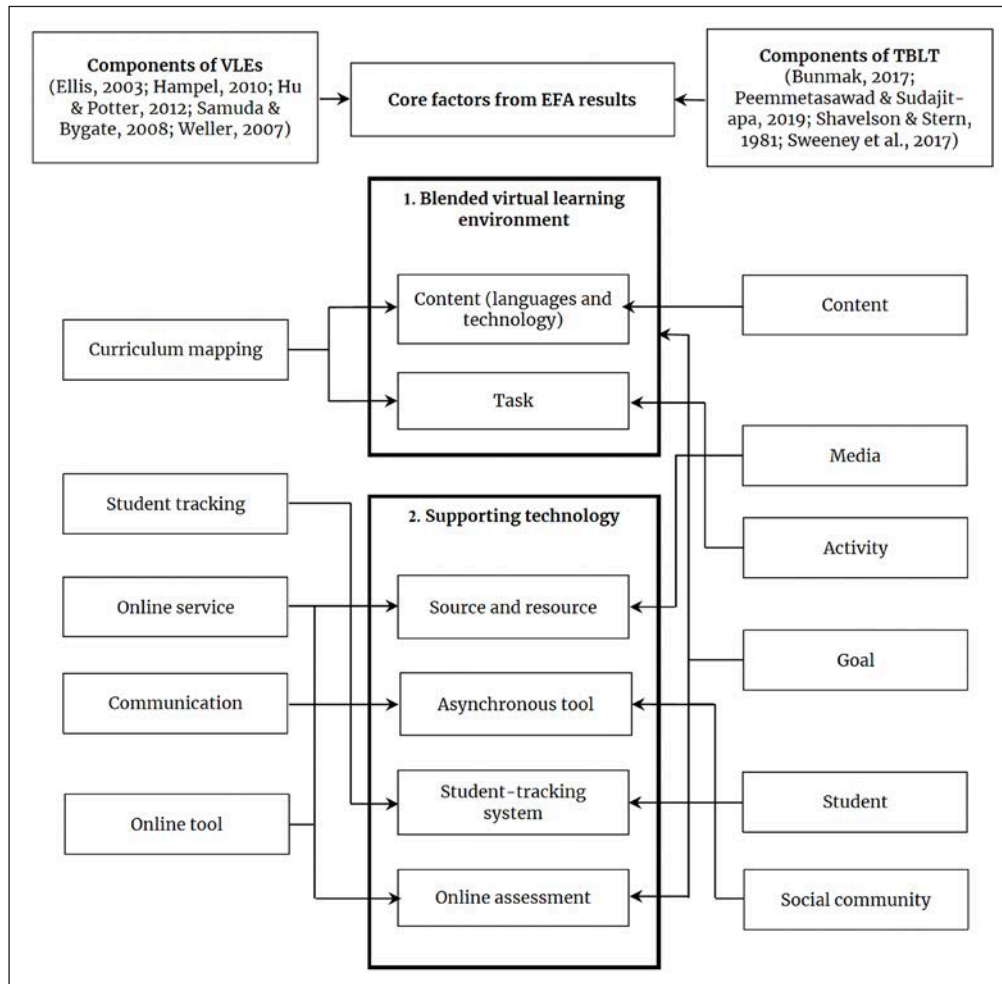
Components of VLEs
(Ellis, 2003; Hampel, 2010; Hu & Potter, 2012; Samuda & Bygate, 2008; Weller, 2007)

Core factors from EFA results

Components of TBLT
(Bunmak, 2017; Peemmetasawad & Sudajit-apa, 2019; Shavelson & Stern, 1981; Sweeney et al., 2017)

1. Blended virtual learning environment

Content (languages and technology)

Task

Curriculum mapping

Content

Media

Activity

Student tracking

2. Supporting technology

Online service

Source and resource

Goal

Communication

Asynchronous tool

Student-tracking system

Student

Online tool

Online assessment

Social community